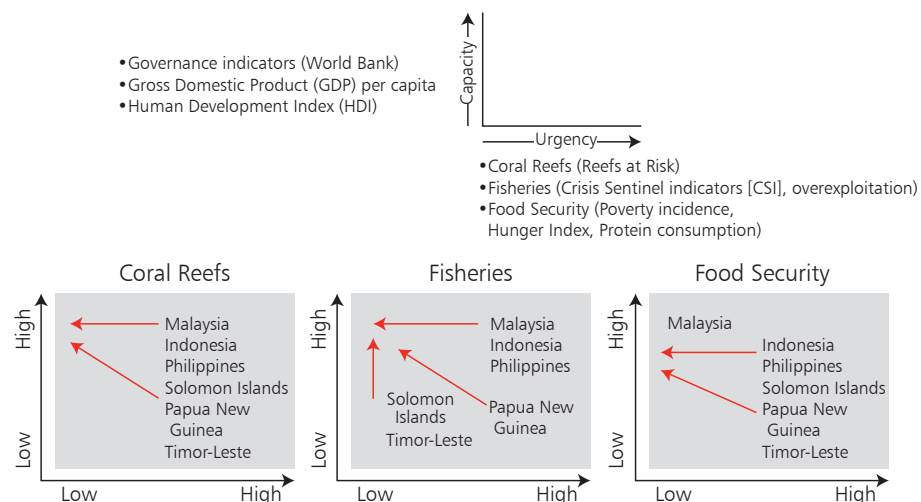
•Governance indicators (World Bank)
•Gross Domestic Product (GDP) per capita
•Human Development Index (HDI)

Capacity

Urgency

•Coral Reefs (Reefs at Risk)
•Fisheries (Crisis Sentinel indicators [CSI], overexploitation)
•Food Security (Poverty incidence, Hunger Index, Protein consumption)

Coral Reefs

High

Low

Malaysia
Indonesia
Philippines
Solomon Islands
Papua New Guinea
Timor-Leste

Low High

Fisheries

High

Low

Malaysia
Indonesia
Philippines

Solomon Islands
Timor-Leste

Papua New Guinea

Low High

Food Security

High

Low

Malaysia

Indonesia
Philippines
Solomon Islands
Papua New Guinea
Timor-Leste

Low High